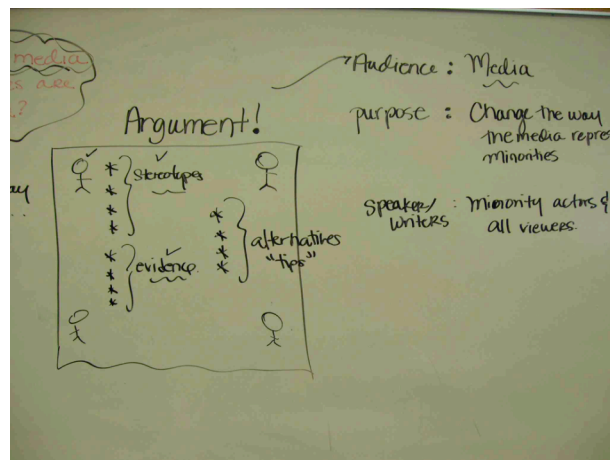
media
s are
.?

Argument!

* stereotypes
*
*
*

* evidence
*
*
*

* alternatives
* "tips"
*
*

Audience : Media

purpose : Change the way the media repre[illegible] minorities

Speakers/ Writers : Minority actors & all viewers.